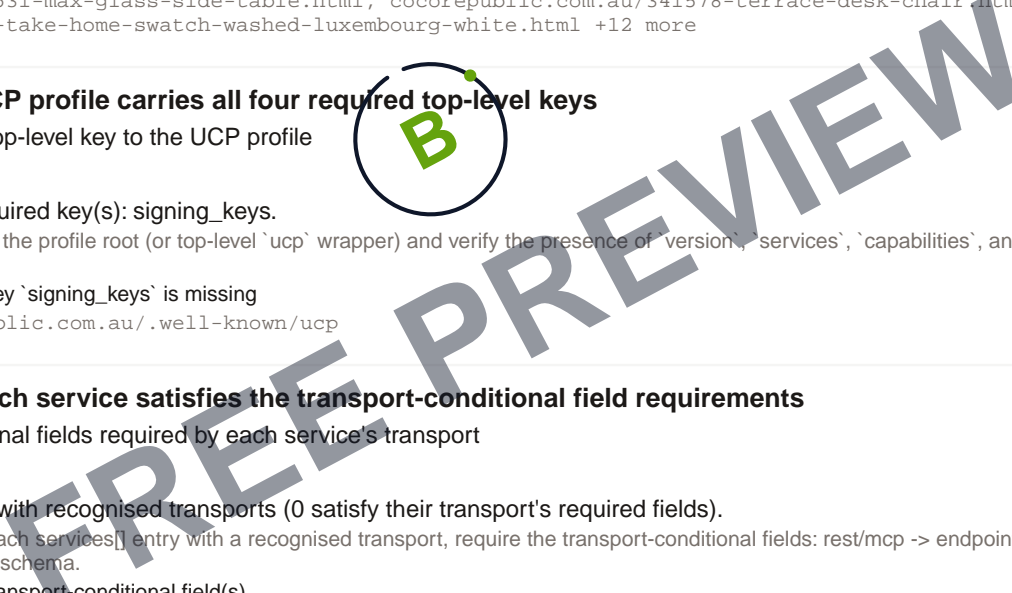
031-max-glass-side-table.html, cocorepublic.com.au/341578-terrace-desk-chair.htm
-take-home-swatch-washed-luxembourg-white.html +12 more

CP profile carries all four required top-level keys

op-level key to the UCP profile

B

uired key(s): signing_keys.

the profile root (or top-level `ucp` wrapper) and verify the presence of `version`, `services`, `capabilities`, an

ey `signing_keys` is missing

blic.com.au/.well-known/ucp

ch service satisfies the transport-conditional field requirements

nal fields required by each service's transport

with recognised transports (0 satisfy their transport's required fields).

ach services[] entry with a recognised transport, require the transport-conditional fields: rest/mcp -> endpoin

schema.

ansport-conditional field(s)

FREE PREVIEW